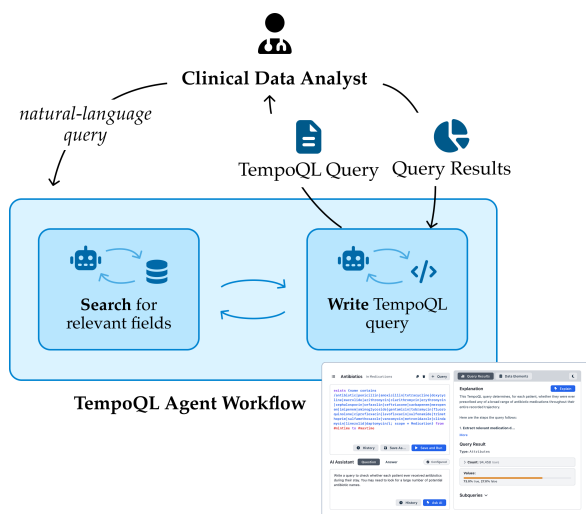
Clinical Data Analyst

natural-language query

TempoQL Query

Query Results

**Search** for relevant fields

**Write** TempoQL query

TempoQL Agent Workflow

Antibiotics

Query Results

Data Elements

Explanation

History

Save and Run

AI Assistant

Query Result

Subqueries

History